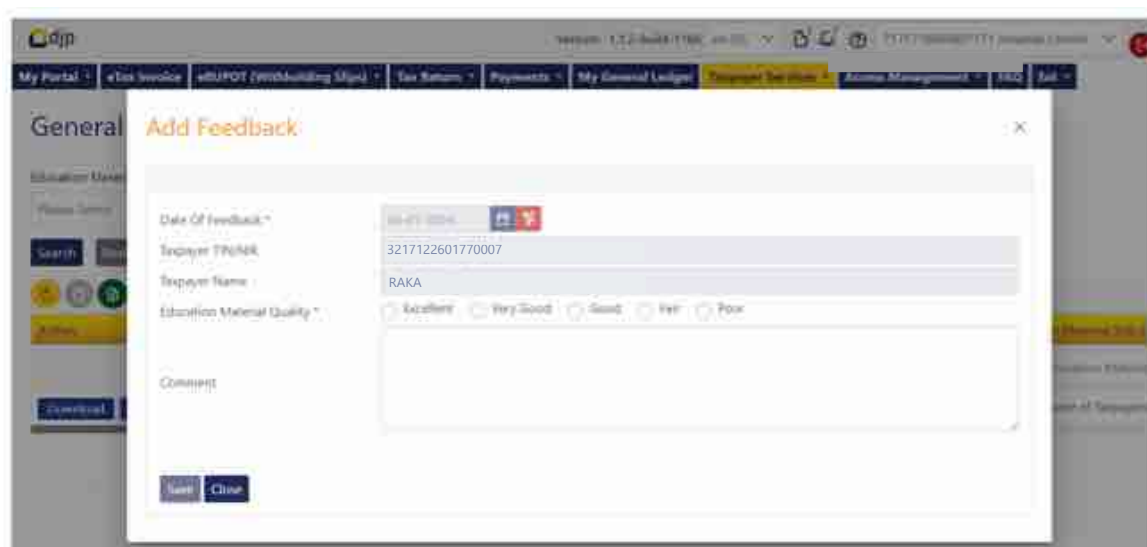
djp

Version: 1.2.2-build-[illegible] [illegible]

My Portal · eTax Invoice · eBUPOT (Withholding Slips) · Tax Return · Payments · My General Ledger · Taxpayer Services · Access Management · FAQ · Exit

General

Education Mater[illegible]

Please Select

Search

Action

Download

Add Feedback

×

Date Of Feedback * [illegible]

Taxpayer TIN/NIK 3217122601770007

Taxpayer Name RAKA

Education Material Quality * Excellent Very Good Good Fair Poor

Comment

Save Close